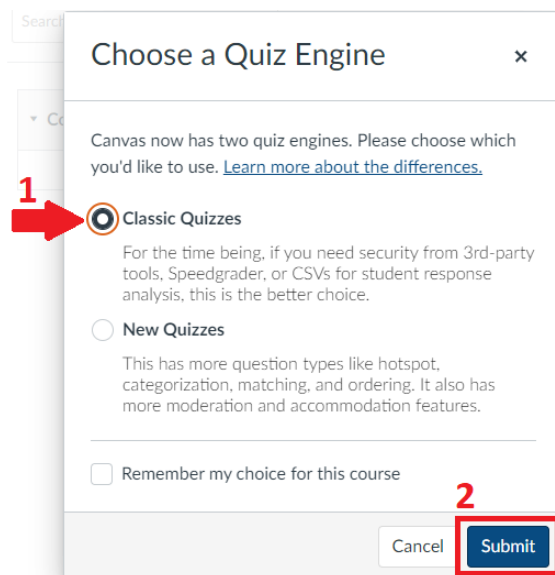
Search

Co

Choose a Quiz Engine ×

Canvas now has two quiz engines. Please choose which you'd like to use. Learn more about the differences.

1

Classic Quizzes

For the time being, if you need security from 3rd-party tools, Speedgrader, or CSVs for student response analysis, this is the better choice.

New Quizzes

This has more question types like hotspot, categorization, matching, and ordering. It also has more moderation and accommodation features.

Remember my choice for this course

2

Cancel Submit